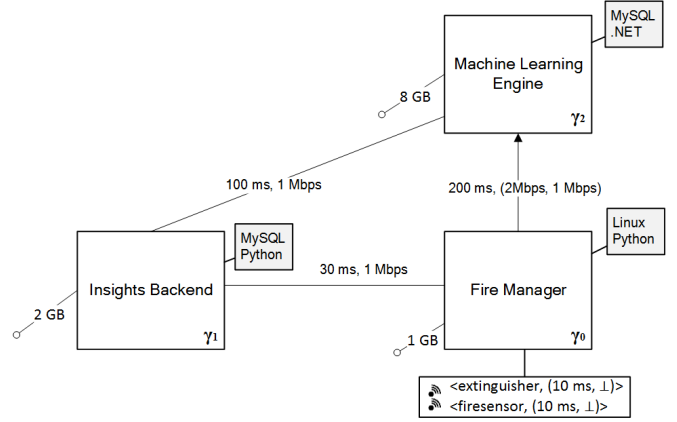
MySQL
.NET

Machine Learning Engine

8 GB

$\gamma_2$

100 ms, 1 Mbps

200 ms, (2Mbps, 1 Mbps)

MySQL
Python

Linux
Python

Insights Backend

30 ms, 1 Mbps

Fire Manager

2 GB

$\gamma_1$

1 GB

$\gamma_0$

<extinguisher, (10 ms, $\perp$)>
<firesensor, (10 ms, $\perp$)>